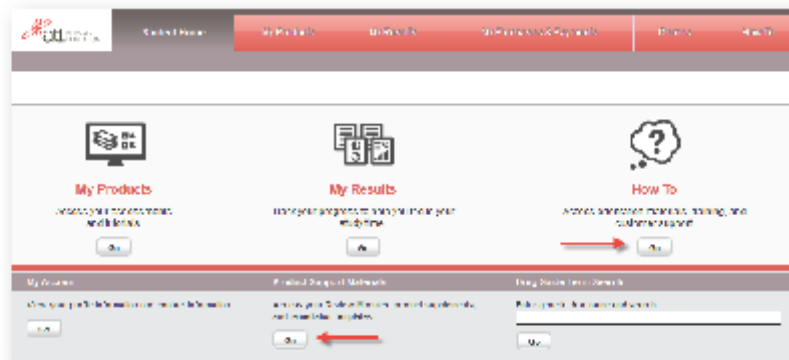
Student Home

My Products

My Results

My Purchases & Payments

Forms

Help

My Products

Access your assessments and tutorials

Go

My Results

Track your progress to help you make your study time

Go

How To

Access orientation materials, training, and customer support

Go

My Account

View your profile information or update information

Go

Product Support Materials

Access your Student Resources, product supplements, and more

Go

Help Assistance Search

Enter your search criteria to search.

Go